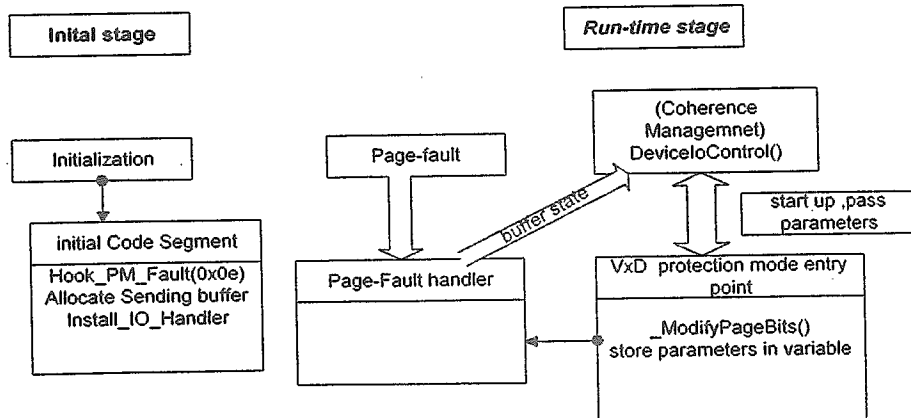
Inital stage

Run-time stage

Initialization

initial Code Segment

Hook_PM_Fault(0x0e)
Allocate Sending buffer
Install_IO_Handler

Page-fault

Page-Fault handler

buffer state

(Coherence Managemnet)
DeviceIoControl()

start up ,pass parameters

VxD protection mode entry point

_ModifyPageBits()
store parameters in variable